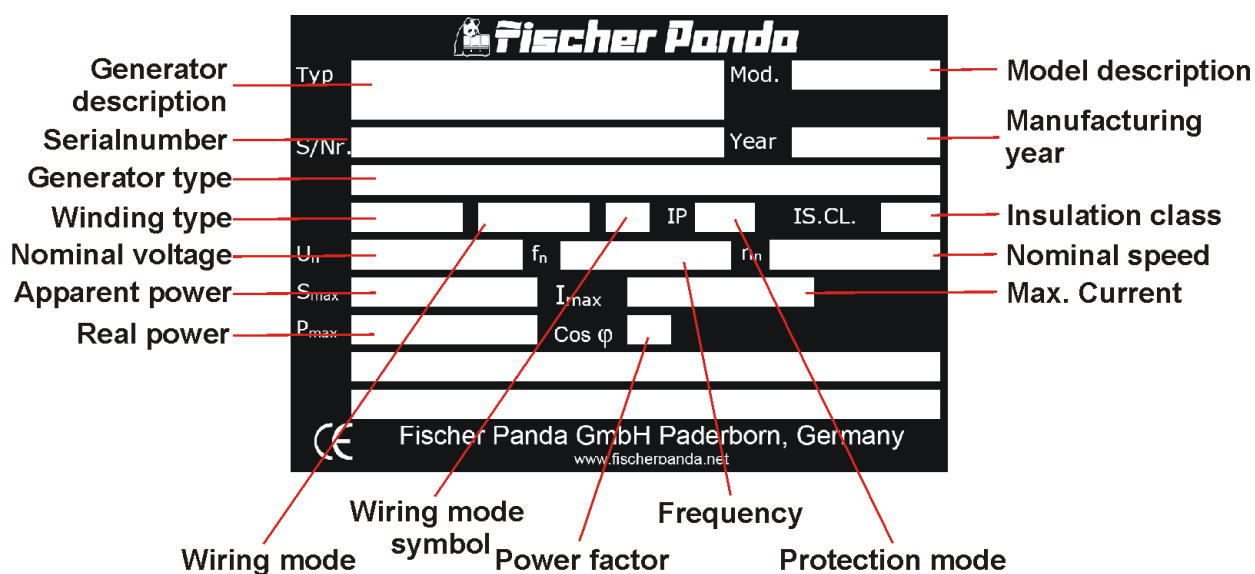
Fischer Panda

Generator description
Typ
Mod.
Model description

Serialnumber
S/Nr.
Year
Manufacturing year

Generator type

Winding type
IP
IS.CL.
Insulation class

Nominal voltage
$U_n$
$f_n$
$n_n$
Nominal speed

Apparent power
$S_{max}$
$I_{max}$
Max. Current

Real power
$P_{max}$
Cos φ

CE
Fischer Panda GmbH Paderborn, Germany
www.fischerpanda.net

Wiring mode symbol
Frequency
Wiring mode
Power factor
Protection mode